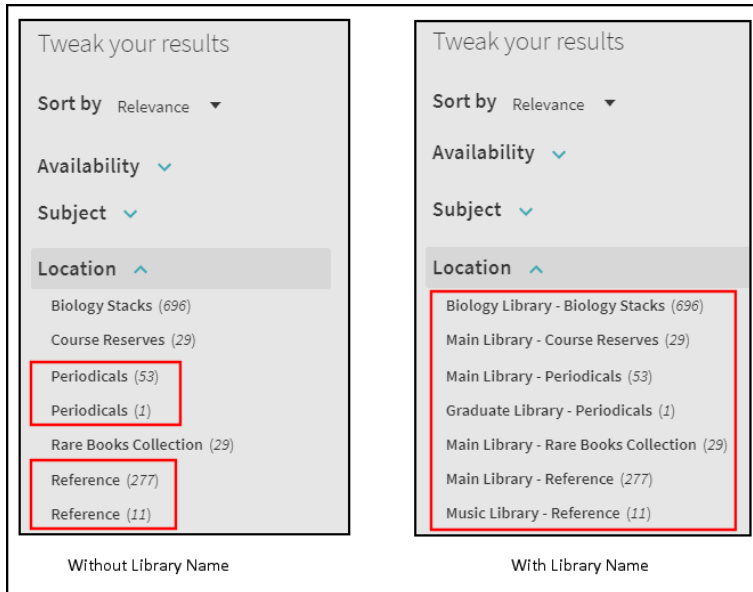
Tweak your results

Sort by Relevance

Availability

Subject

Location

Biology Stacks (696)

Course Reserves (29)

Periodicals (53)

Periodicals (1)

Rare Books Collection (29)

Reference (277)

Reference (11)

Without Library Name

Tweak your results

Sort by Relevance

Availability

Subject

Location

Biology Library - Biology Stacks (696)

Main Library - Course Reserves (29)

Main Library - Periodicals (53)

Graduate Library - Periodicals (1)

Main Library - Rare Books Collection (29)

Main Library - Reference (277)

Music Library - Reference (11)

With Library Name